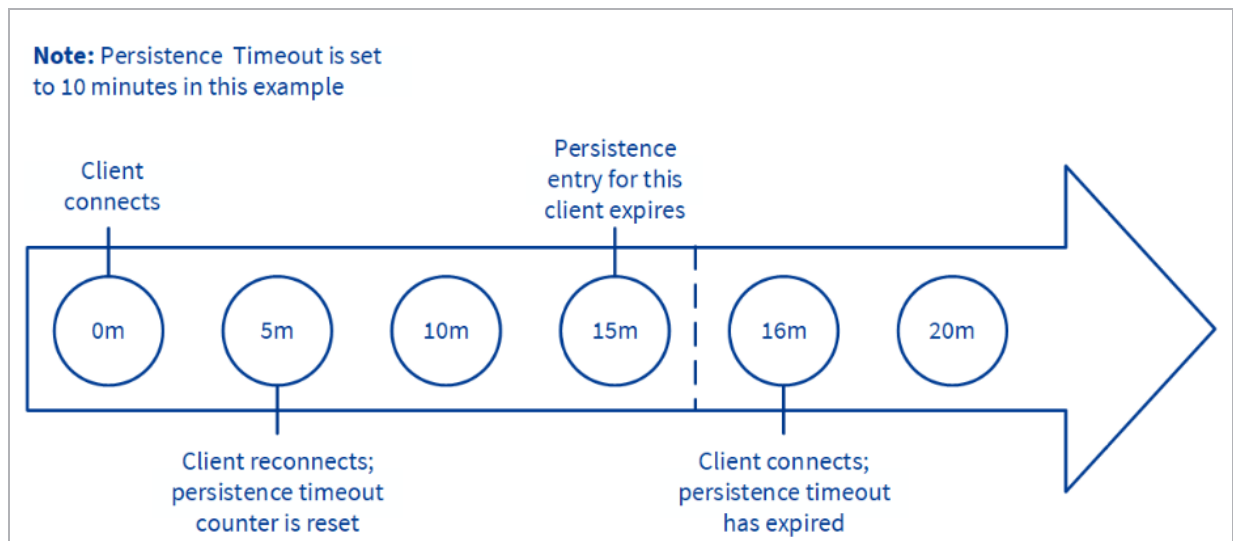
**Note:** Persistence Timeout is set to 10 minutes in this example

Client connects

Persistence entry for this client expires

0m

5m

10m

15m

16m

20m

Client reconnects; persistence timeout counter is reset

Client connects; persistence timeout has expired